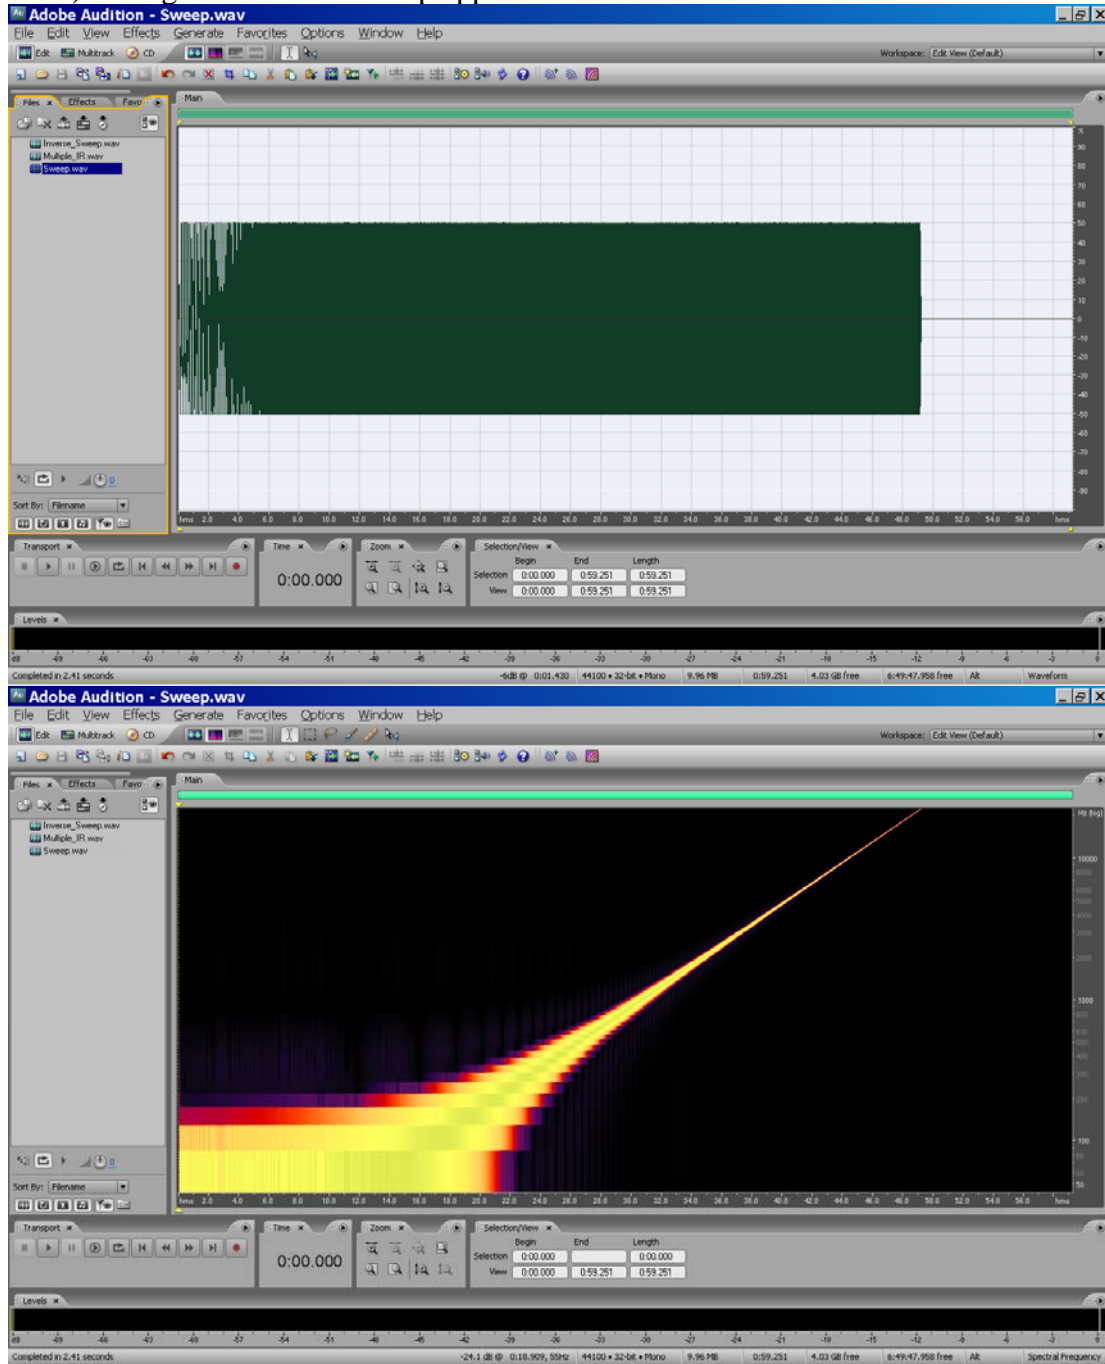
Adobe Audition - Sweep.wav
File Edit View Effects Generate Favorites Options Window Help
Edit Multitrack CD
Workspace: Edit View (Default)
Files Effects Favo
Main
Inverse_Sweep.wav
Multiple_IR.wav
Sweep.wav
Sort By: Filename
hms 2.0 4.0 6.0 8.0 10.0 12.0 14.0 16.0 18.0 20.0 22.0 24.0 26.0 28.0 30.0 32.0 34.0 36.0 38.0 40.0 42.0 44.0 46.0 48.0 50.0 52.0 54.0 56.0 hms
90 80 70 60 50 40 30 20 10 0 -10 -20 -30 -40 -50 -60 -70 -80 -90
Transport
Time
0:00.000
Zoom
Selection/View
| | Begin | End | Length |
|---|---|---|---|
| Selection | 0:00.000 | 0:59.251 | 0:59.251 |
| View | 0:00.000 | 0:59.251 | 0:59.251 |
Levels
dB -69 -66 -63 -60 -57 -54 -51 -48 -45 -42 -39 -36 -33 -30 -27 -24 -21 -18 -15 -12 -9 -6 -3 0
Completed in 2.41 seconds
-6dB @ 0:01.430 44100 • 32-bit • Mono 9.96 MB 0:59.251 4.03 GB free 6:49:47.958 free Alt Waveform

Adobe Audition - Sweep.wav
File Edit View Effects Generate Favorites Options Window Help
Edit Multitrack CD
Workspace: Edit View (Default)
Files Effects Favo
Main
Inverse_Sweep.wav
Multiple_IR.wav
Sweep.wav
Sort By: Filename
Hz (log)
10000
1000
100
hms 2.0 4.0 6.0 8.0 10.0 12.0 14.0 16.0 18.0 20.0 22.0 24.0 26.0 28.0 30.0 32.0 34.0 36.0 38.0 40.0 42.0 44.0 46.0 48.0 50.0 52.0 54.0 56.0 hms
Transport
Time
0:00.000
Zoom
Selection/View
| | Begin | End | Length |
|---|---|---|---|
| Selection | 0:00.000 | | 0:00.000 |
| View | 0:00.000 | 0:59.251 | 0:59.251 |
Levels
dB -69 -66 -63 -60 -57 -54 -51 -48 -45 -42 -39 -36 -33 -30 -27 -24 -21 -18 -15 -12 -9 -6 -3 0
Completed in 2.41 seconds
-24.1 dB @ 0:18.909, 55Hz 44100 • 32-bit • Mono 9.96 MB 0:59.251 4.03 GB free 6:49:47.958 free Alt Spectral Frequency